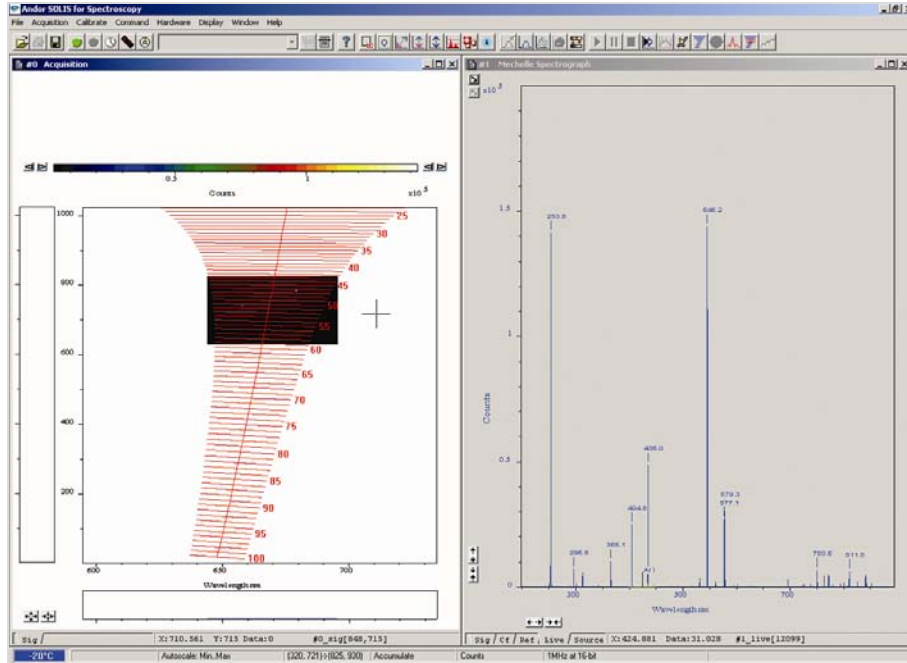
Andor SOLIS for Spectroscopy
File Acquisition Calibrate Command Hardware Display Window Help

#0 Acquisition

0.5 1
Counts x10$^5$

1000
800
600
400
200

25
30
35
40
45
50
55
60
65
70
75
80
85
90
95
100

600 650 700
Wavelength nm

Sig X: 710.561 Y: 715 Data: 0 #0_sig[648,715]

#1 Mechelle Spectrograph

x10$^5$

1.5
1
0.5
0
Counts

253.6
296.8
365.1
404.6
406.0
Ar I
546.2
579.3
577.1
750.6
811.5

300 500 700
Wavelength nm

Sig / Cf / Ref / Live / Source X: 424.881 Data: 31.028 #1_live[12099]

-20°C Autoscale: Min..Max (320, 721)-(825, 930) Accumulate Counts 1MHz at 16-bit